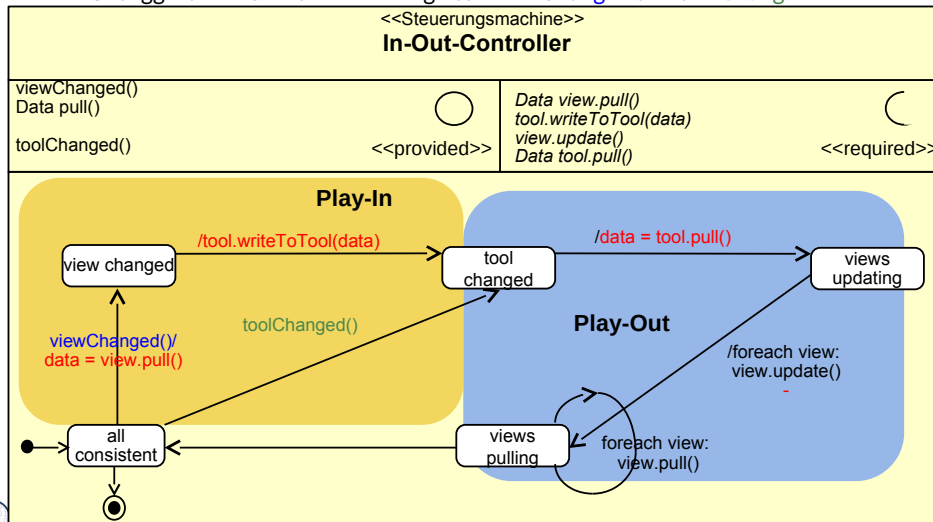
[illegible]

<<Steuerungsmachine>>
In-Out-Controller

viewChanged()
Data pull()

toolChanged()

<<provided>>

Data view.pull()
tool.writeToTool(data)
view.update()
Data tool.pull()

<<required>>

Play-In

/tool.writeToTool(data)

view changed

tool changed

/data = tool.pull()

views updating

Play-Out

toolChanged()

viewChanged()/
data = view.pull()

/foreach view:
view.update()
-

all consistent

views pulling

foreach view:
view.pull()